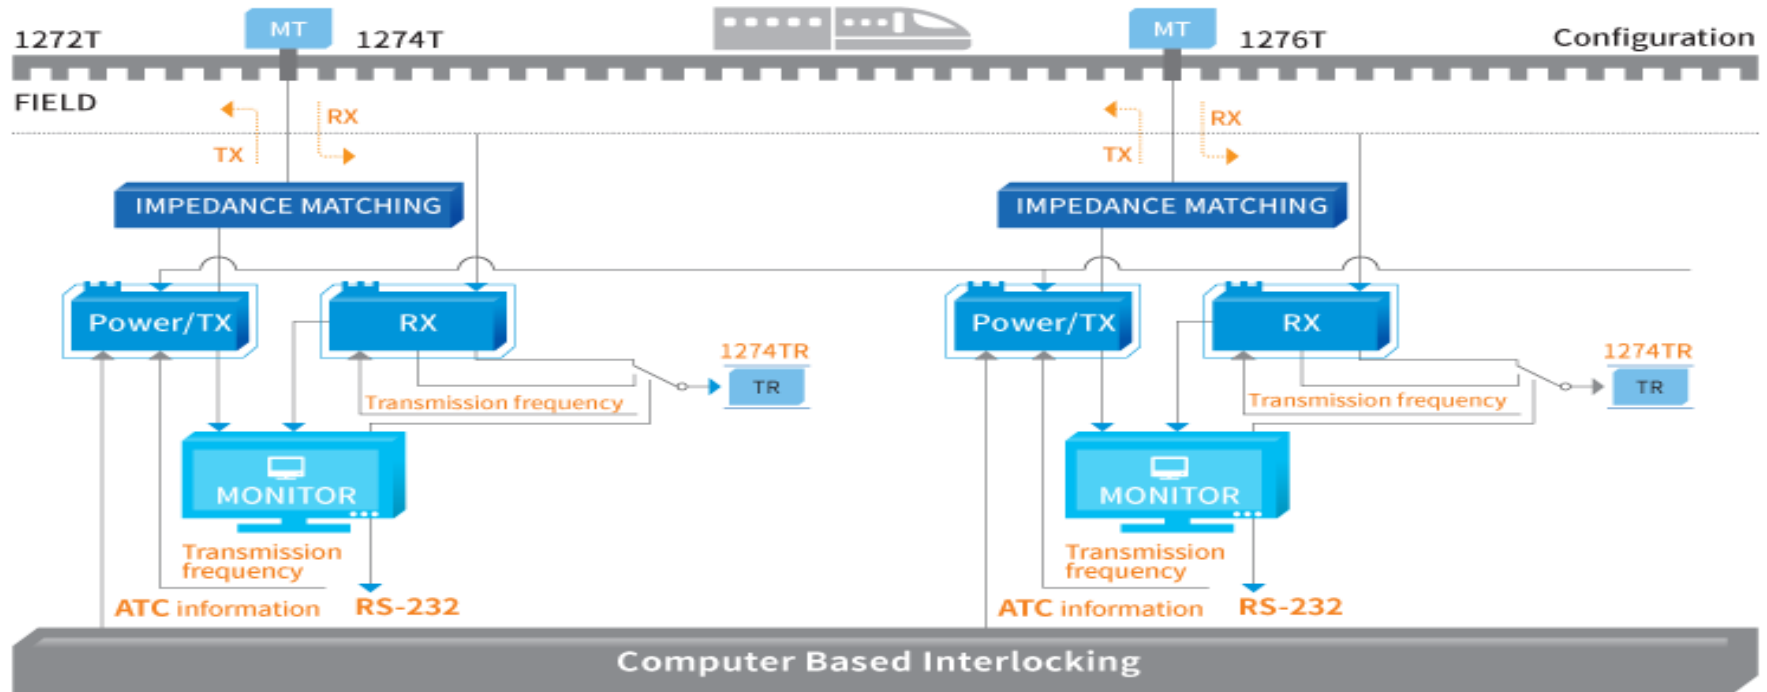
1272T
MT
1274T
MT
1276T
Configuration

FIELD

TX
RX
TX
RX

IMPEDANCE MATCHING
IMPEDANCE MATCHING

Power/TX
RX
Power/TX
RX

1274TR
TR
Transmission frequency
1274TR
TR
Transmission frequency

MONITOR
MONITOR

Transmission frequency
ATC information
RS-232
Transmission frequency
ATC information
RS-232

Computer Based Interlocking